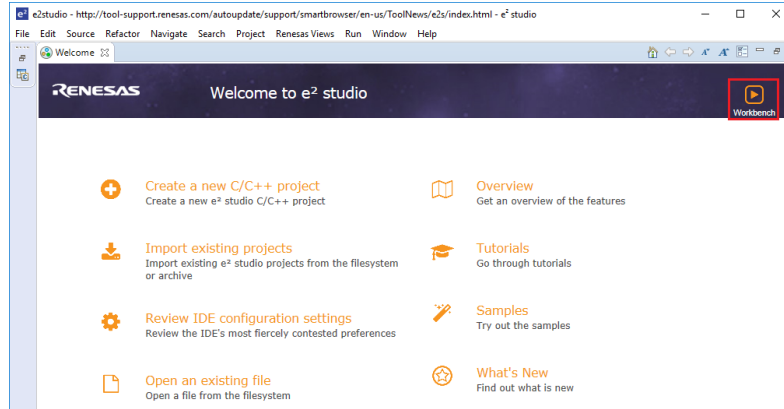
e² e2studio - http://tool-support.renesas.com/autoupdate/support/smartbrowser/en-us/ToolNews/e2s/index.html - e² studio

File Edit Source Refactor Navigate Search Project Renesas Views Run Window Help

Welcome

RENESAS Welcome to e² studio

Workbench

Create a new C/C++ project
Create a new e² studio C/C++ project

Import existing projects
Import existing e² studio projects from the filesystem or archive

Review IDE configuration settings
Review the IDE's most fiercely contested preferences

Open an existing file
Open a file from the filesystem

Overview
Get an overview of the features

Tutorials
Go through tutorials

Samples
Try out the samples

What's New
Find out what is new